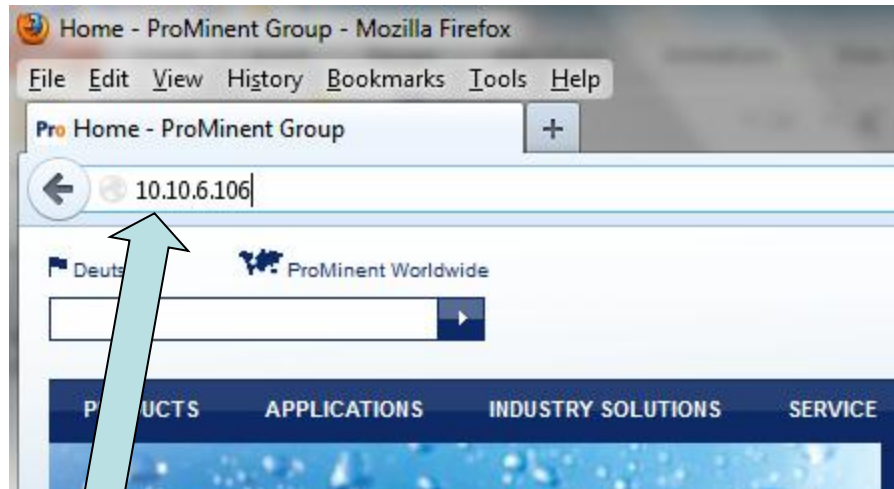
Home - ProMinent Group - Mozilla Firefox

File Edit View History Bookmarks Tools Help

Pro Home - ProMinent Group +

10.10.6.106

Deuts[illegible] ProMinent Worldwide

P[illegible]UCTS APPLICATIONS INDUSTRY SOLUTIONS SERVICE